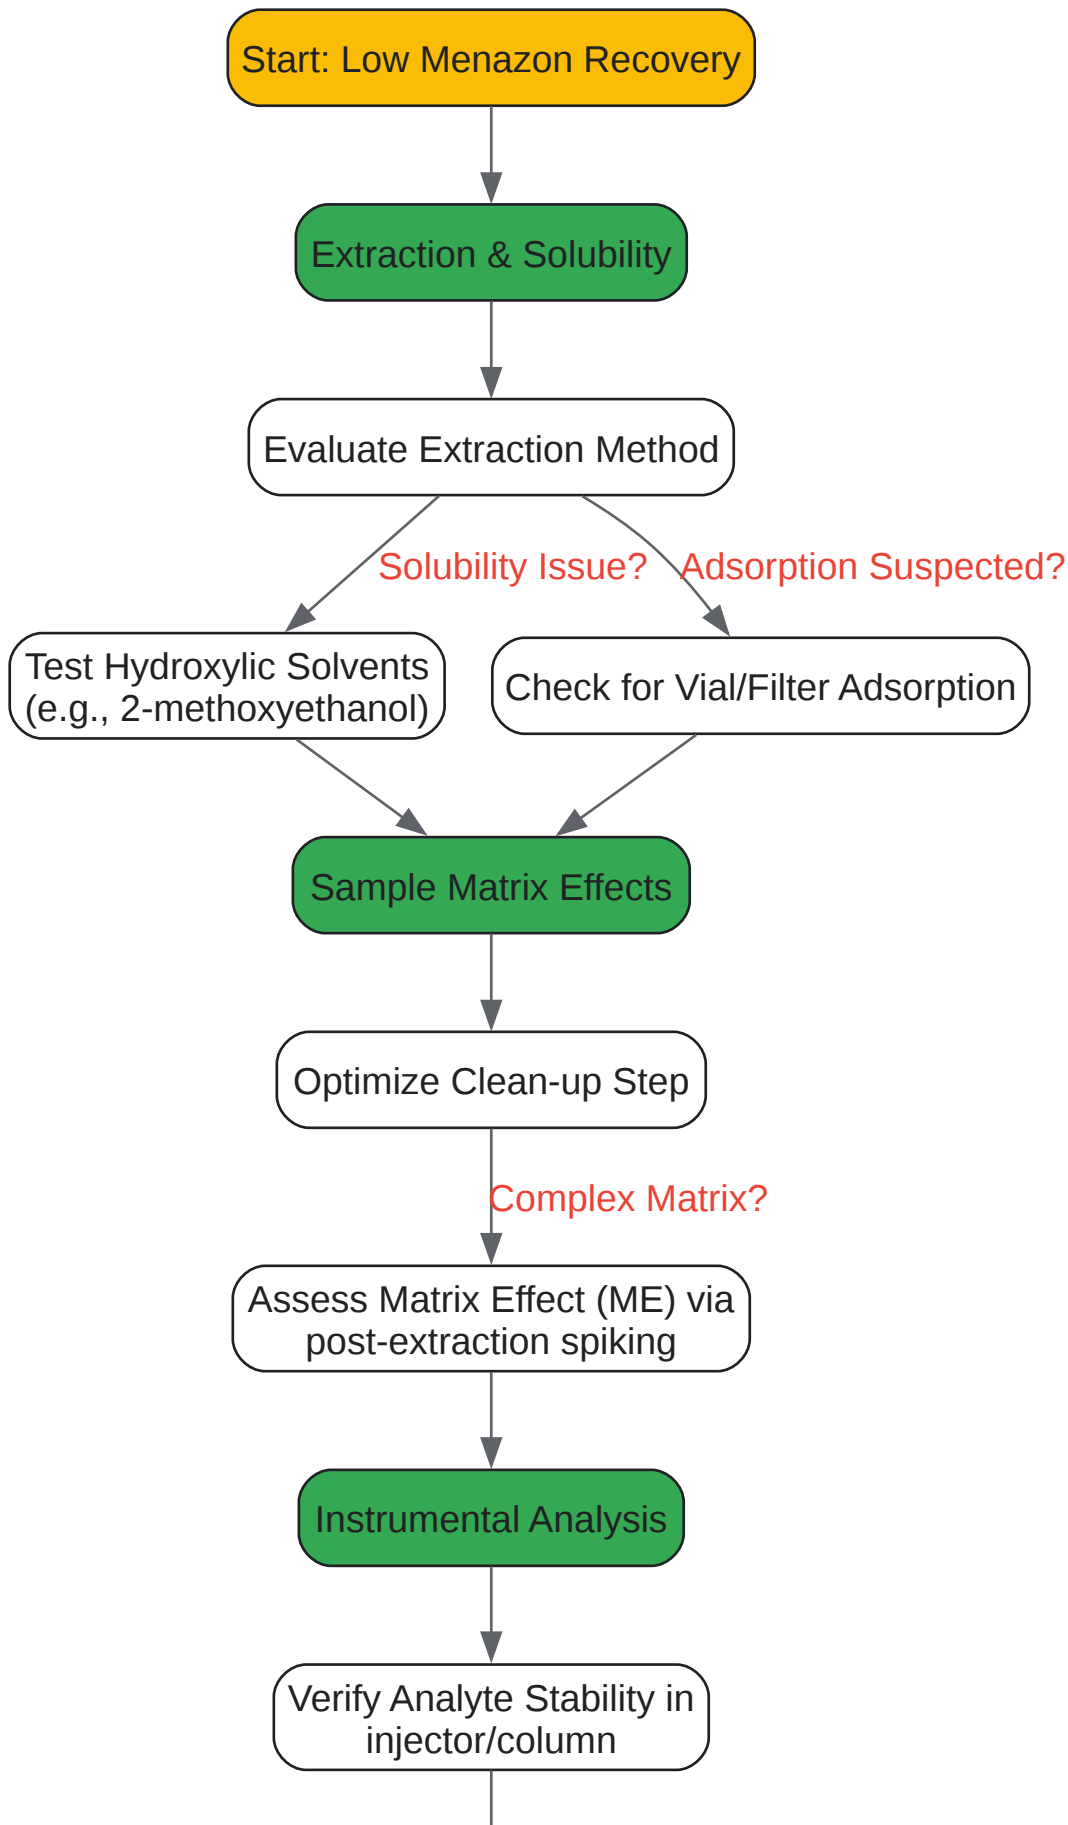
Start: Low Menazon Recovery

Extraction & Solubility

Evaluate Extraction Method

Solubility Issue?

Adsorption Suspected?

Test Hydroxylic Solvents (e.g., 2-methoxyethanol)

Check for Vial/Filter Adsorption

Sample Matrix Effects

Optimize Clean-up Step

Complex Matrix?

Assess Matrix Effect (ME) via post-extraction spiking

Instrumental Analysis

Verify Analyte Stability in injector/column